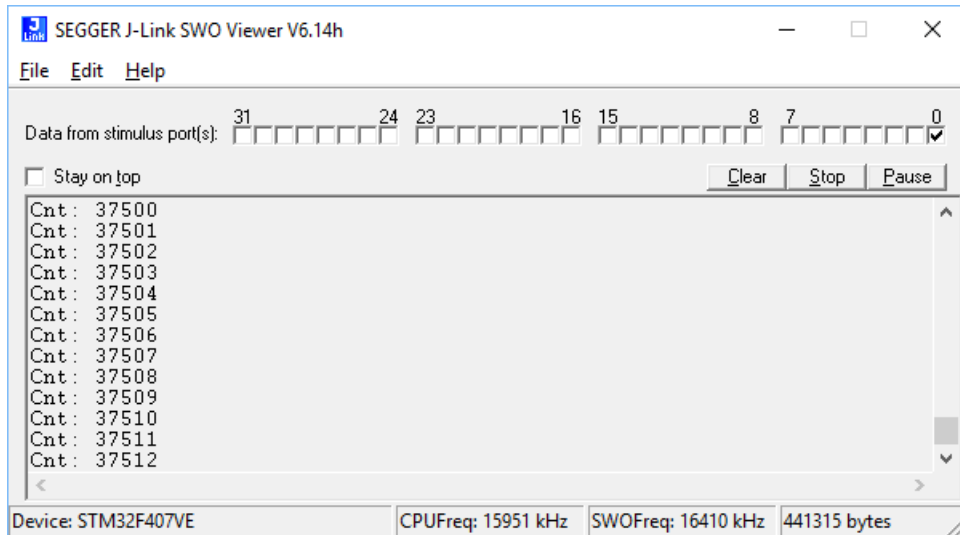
SEGGER J-Link SWO Viewer V6.14h

File Edit Help

Data from stimulus port(s): 31 24 23 16 15 8 7 0

Stay on top

Clear Stop Pause

Cnt: 37500
Cnt: 37501
Cnt: 37502
Cnt: 37503
Cnt: 37504
Cnt: 37505
Cnt: 37506
Cnt: 37507
Cnt: 37508
Cnt: 37509
Cnt: 37510
Cnt: 37511
Cnt: 37512

Device: STM32F407VE | CPUFreq: 15951 kHz | SWOFreq: 16410 kHz | 441315 bytes